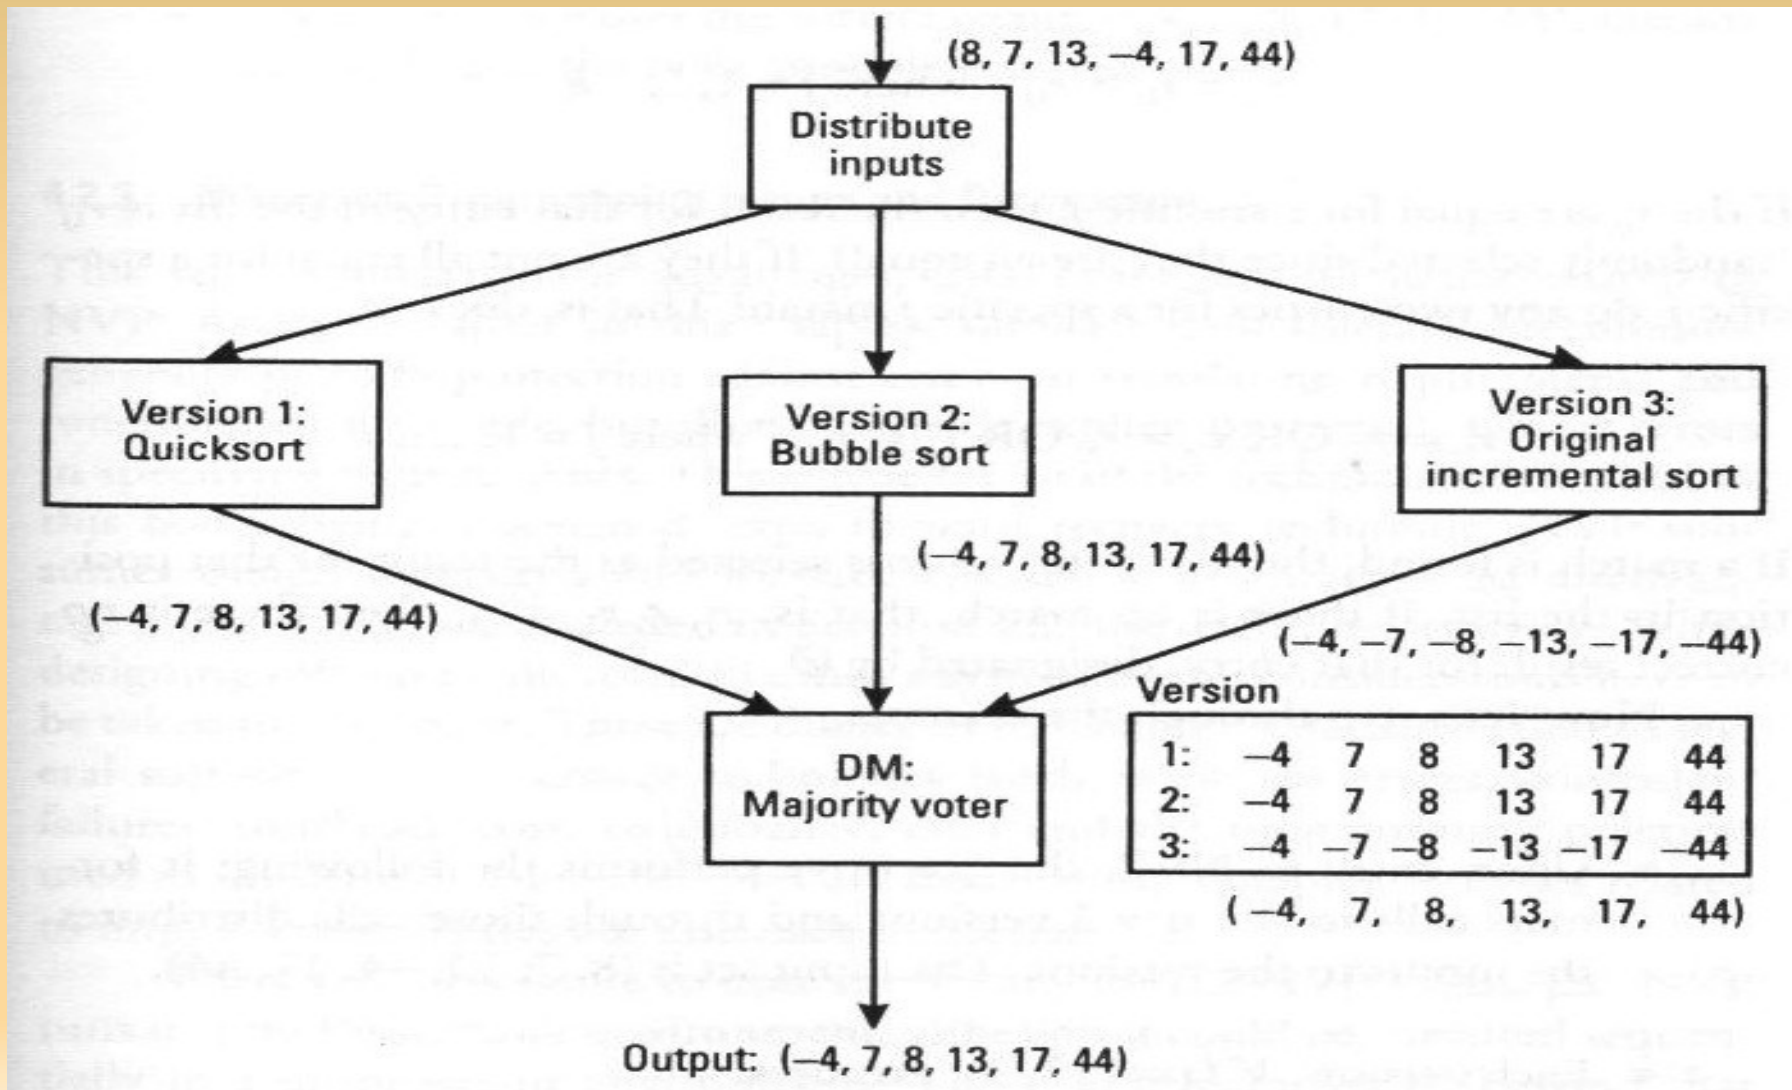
(8, 7, 13, –4, 17, 44)

Distribute inputs

Version 1: Quicksort

Version 2: Bubble sort

Version 3: Original incremental sort

(–4, 7, 8, 13, 17, 44)

(–4, 7, 8, 13, 17, 44)

(–4, –7, –8, –13, –17, –44)

Version

| | | | | | | |
|---|---|---|---|---|---|---|
| 1: | –4 | 7 | 8 | 13 | 17 | 44 |
| 2: | –4 | 7 | 8 | 13 | 17 | 44 |
| 3: | –4 | –7 | –8 | –13 | –17 | –44 |

(–4, 7, 8, 13, 17, 44)

DM: Majority voter

Output: (–4, 7, 8, 13, 17, 44)